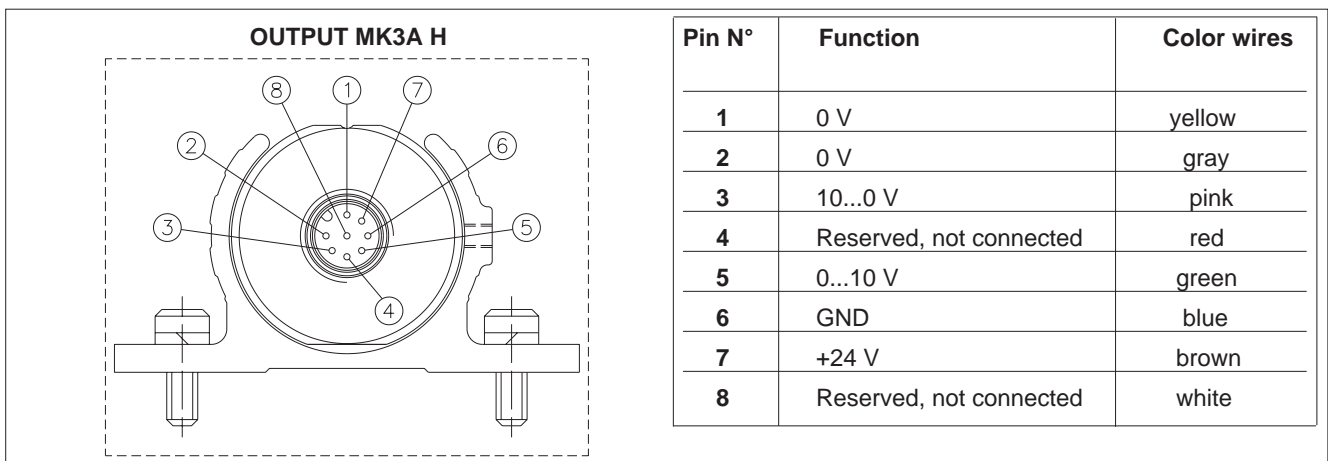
OUTPUT MK3A H

8 1 7
2 6
3 5
4

| Pin N° | Function | Color wires |
|---|---|---|
| 1 | 0 V | yellow |
| 2 | 0 V | gray |
| 3 | 10...0 V | pink |
| 4 | Reserved, not connected | red |
| 5 | 0...10 V | green |
| 6 | GND | blue |
| 7 | +24 V | brown |
| 8 | Reserved, not connected | white |